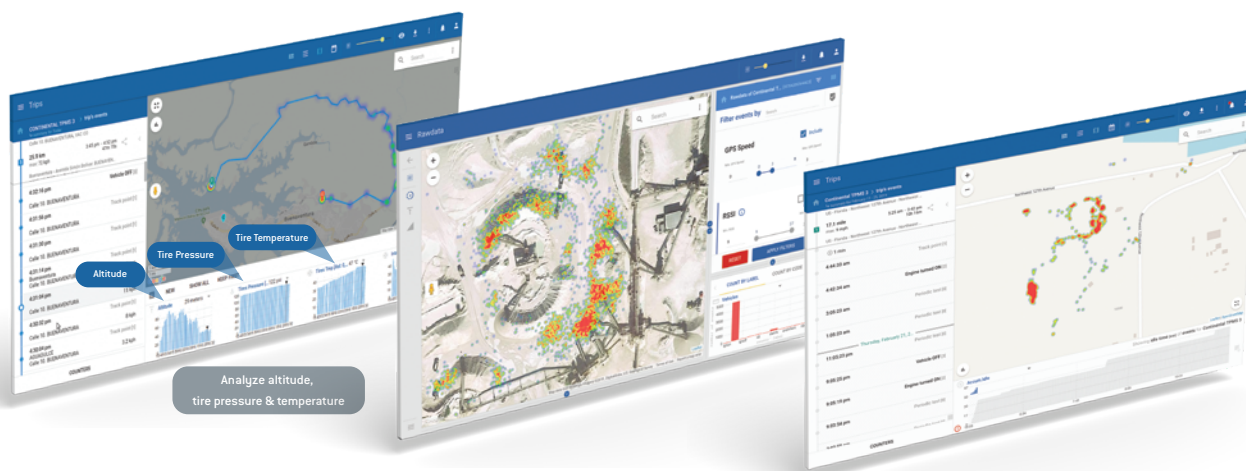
Trips

CONTINENTAL TPMS 3

Calle 10, BUENAVENTURA

4:32:18 pm

Calle 10, BUENAVENTURA

Vehicle OFF

Track point

4:31:18 pm

4:31:04 pm

Calle 10, BUENAVENTURA

4:30:32 pm

Calle 10, BUENAVENTURA

COUNTERS

Altitude

Tire Pressure

Tire Temperature

Search

Rawdata

Search

Filter events by

GPS Speed

Include

RSSI

RESET

APPLY FILTERS

COUNT BY LABEL

COUNT BY CODE

Trips

CONTINENTAL TPMS 3

4:44:34 pm

Engine turned ON

4:42:26 pm

Periodic test

5:05:22 am

1:00:23 am

Thursday, February 21, 2

11:03:23 pm

Vehicle OFF

9:09:20 pm

Engine turned ON

9:09:19 pm

9:00:23 pm

9:05:10 pm

COUNTERS

Search

Analyze altitude,
tire pressure & temperature